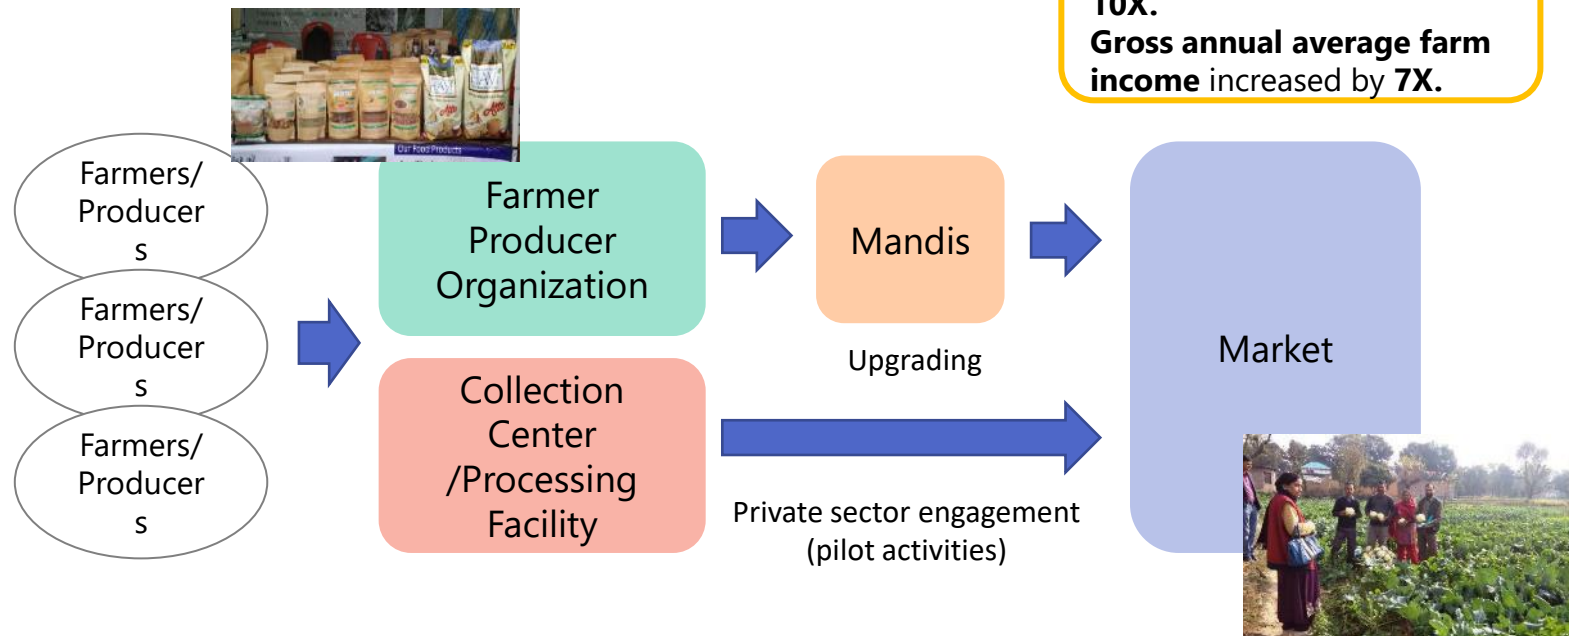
10X.
Gross annual average farm income increased by 7X.

Farmers/ Producers

Farmers/ Producers

Farmers/ Producers

Farmer Producer Organization

Collection Center /Processing Facility

Mandis

Upgrading

Private sector engagement (pilot activities)

Market